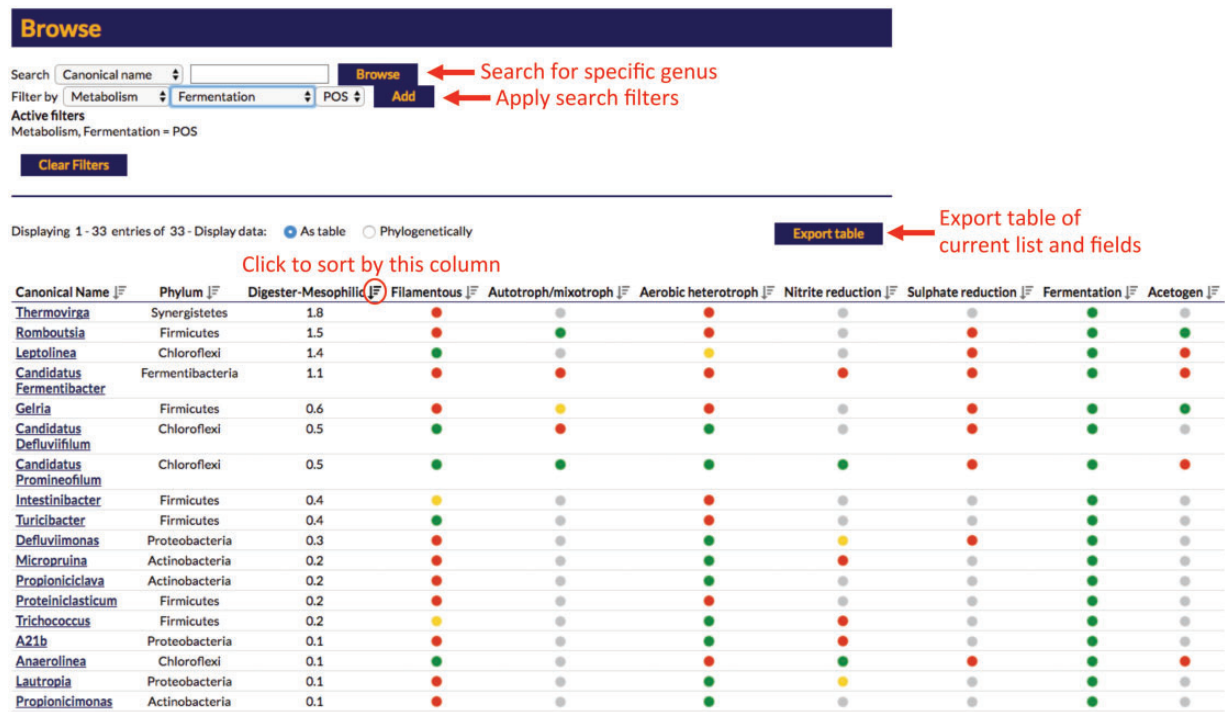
Browse

Search Canonical name [Browse] Search for specific genus
Filter by Metabolism Fermentation POS [Add] Apply search filters
Active filters
Metabolism, Fermentation = POS

Clear Filters

Displaying 1 - 33 entries of 33 - Display data: As table Phylogenetically

Export table Export table of current list and fields

Click to sort by this column

| Canonical Name | Phylum | Digester-Mesophilic | Filamentous | Autotroph/mixotroph | Aerobic heterotroph | Nitrite reduction | Sulphate reduction | Fermentation | Acetogen |
|---|---|---|---|---|---|---|---|---|---|
| Thermovirga | Synergistetes | 1.8 | | | | | | | |
| Romboutsia | Firmicutes | 1.5 | | | | | | | |
| Leptolinea | Chloroflexi | 1.4 | | | | | | | |
| Candidatus Fermentibacter | Fermentibacteria | 1.1 | | | | | | | |
| Gelria | Firmicutes | 0.6 | | | | | | | |
| Candidatus Defluviifilum | Chloroflexi | 0.5 | | | | | | | |
| Candidatus Promineofilum | Chloroflexi | 0.5 | | | | | | | |
| Intestinibacter | Firmicutes | 0.4 | | | | | | | |
| Turicibacter | Firmicutes | 0.4 | | | | | | | |
| Defluviimonas | Proteobacteria | 0.3 | | | | | | | |
| Micropruina | Actinobacteria | 0.2 | | | | | | | |
| Propioniciclava | Actinobacteria | 0.2 | | | | | | | |
| Proteiniclasticum | Firmicutes | 0.2 | | | | | | | |
| Trichococcus | Firmicutes | 0.2 | | | | | | | |
| A21b | Proteobacteria | 0.1 | | | | | | | |
| Anaerolinea | Chloroflexi | 0.1 | | | | | | | |
| Lautropia | Proteobacteria | 0.1 | | | | | | | |
| Propionicimonas | Actinobacteria | 0.1 | | | | | | | |